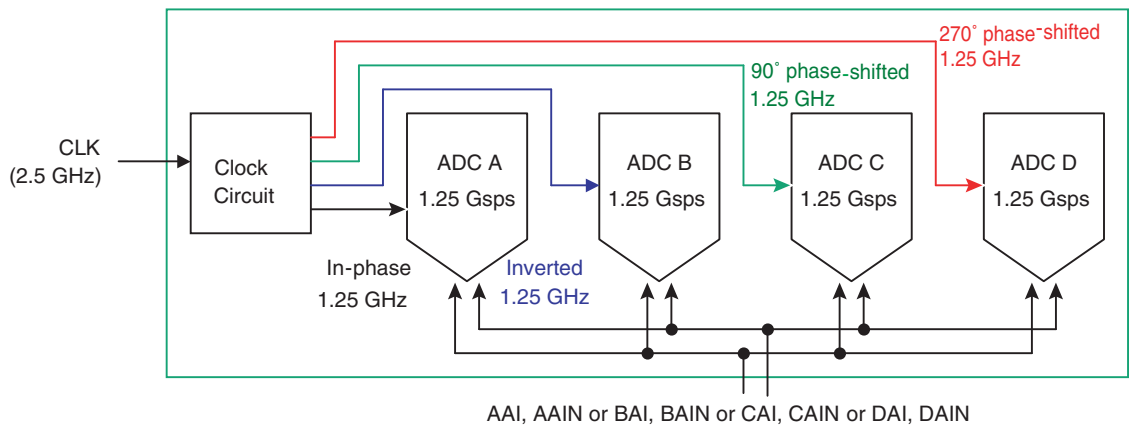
270˚ phase-shifted
1.25 GHz

90˚ phase-shifted
1.25 GHz

CLK
(2.5 GHz)

Clock
Circuit

ADC A
1.25 Gsps

ADC B
1.25 Gsps

ADC C
1.25 Gsps

ADC D
1.25 Gsps

In-phase
1.25 GHz

Inverted
1.25 GHz

AAI, AAIN or BAI, BAIN or CAI, CAIN or DAI, DAIN